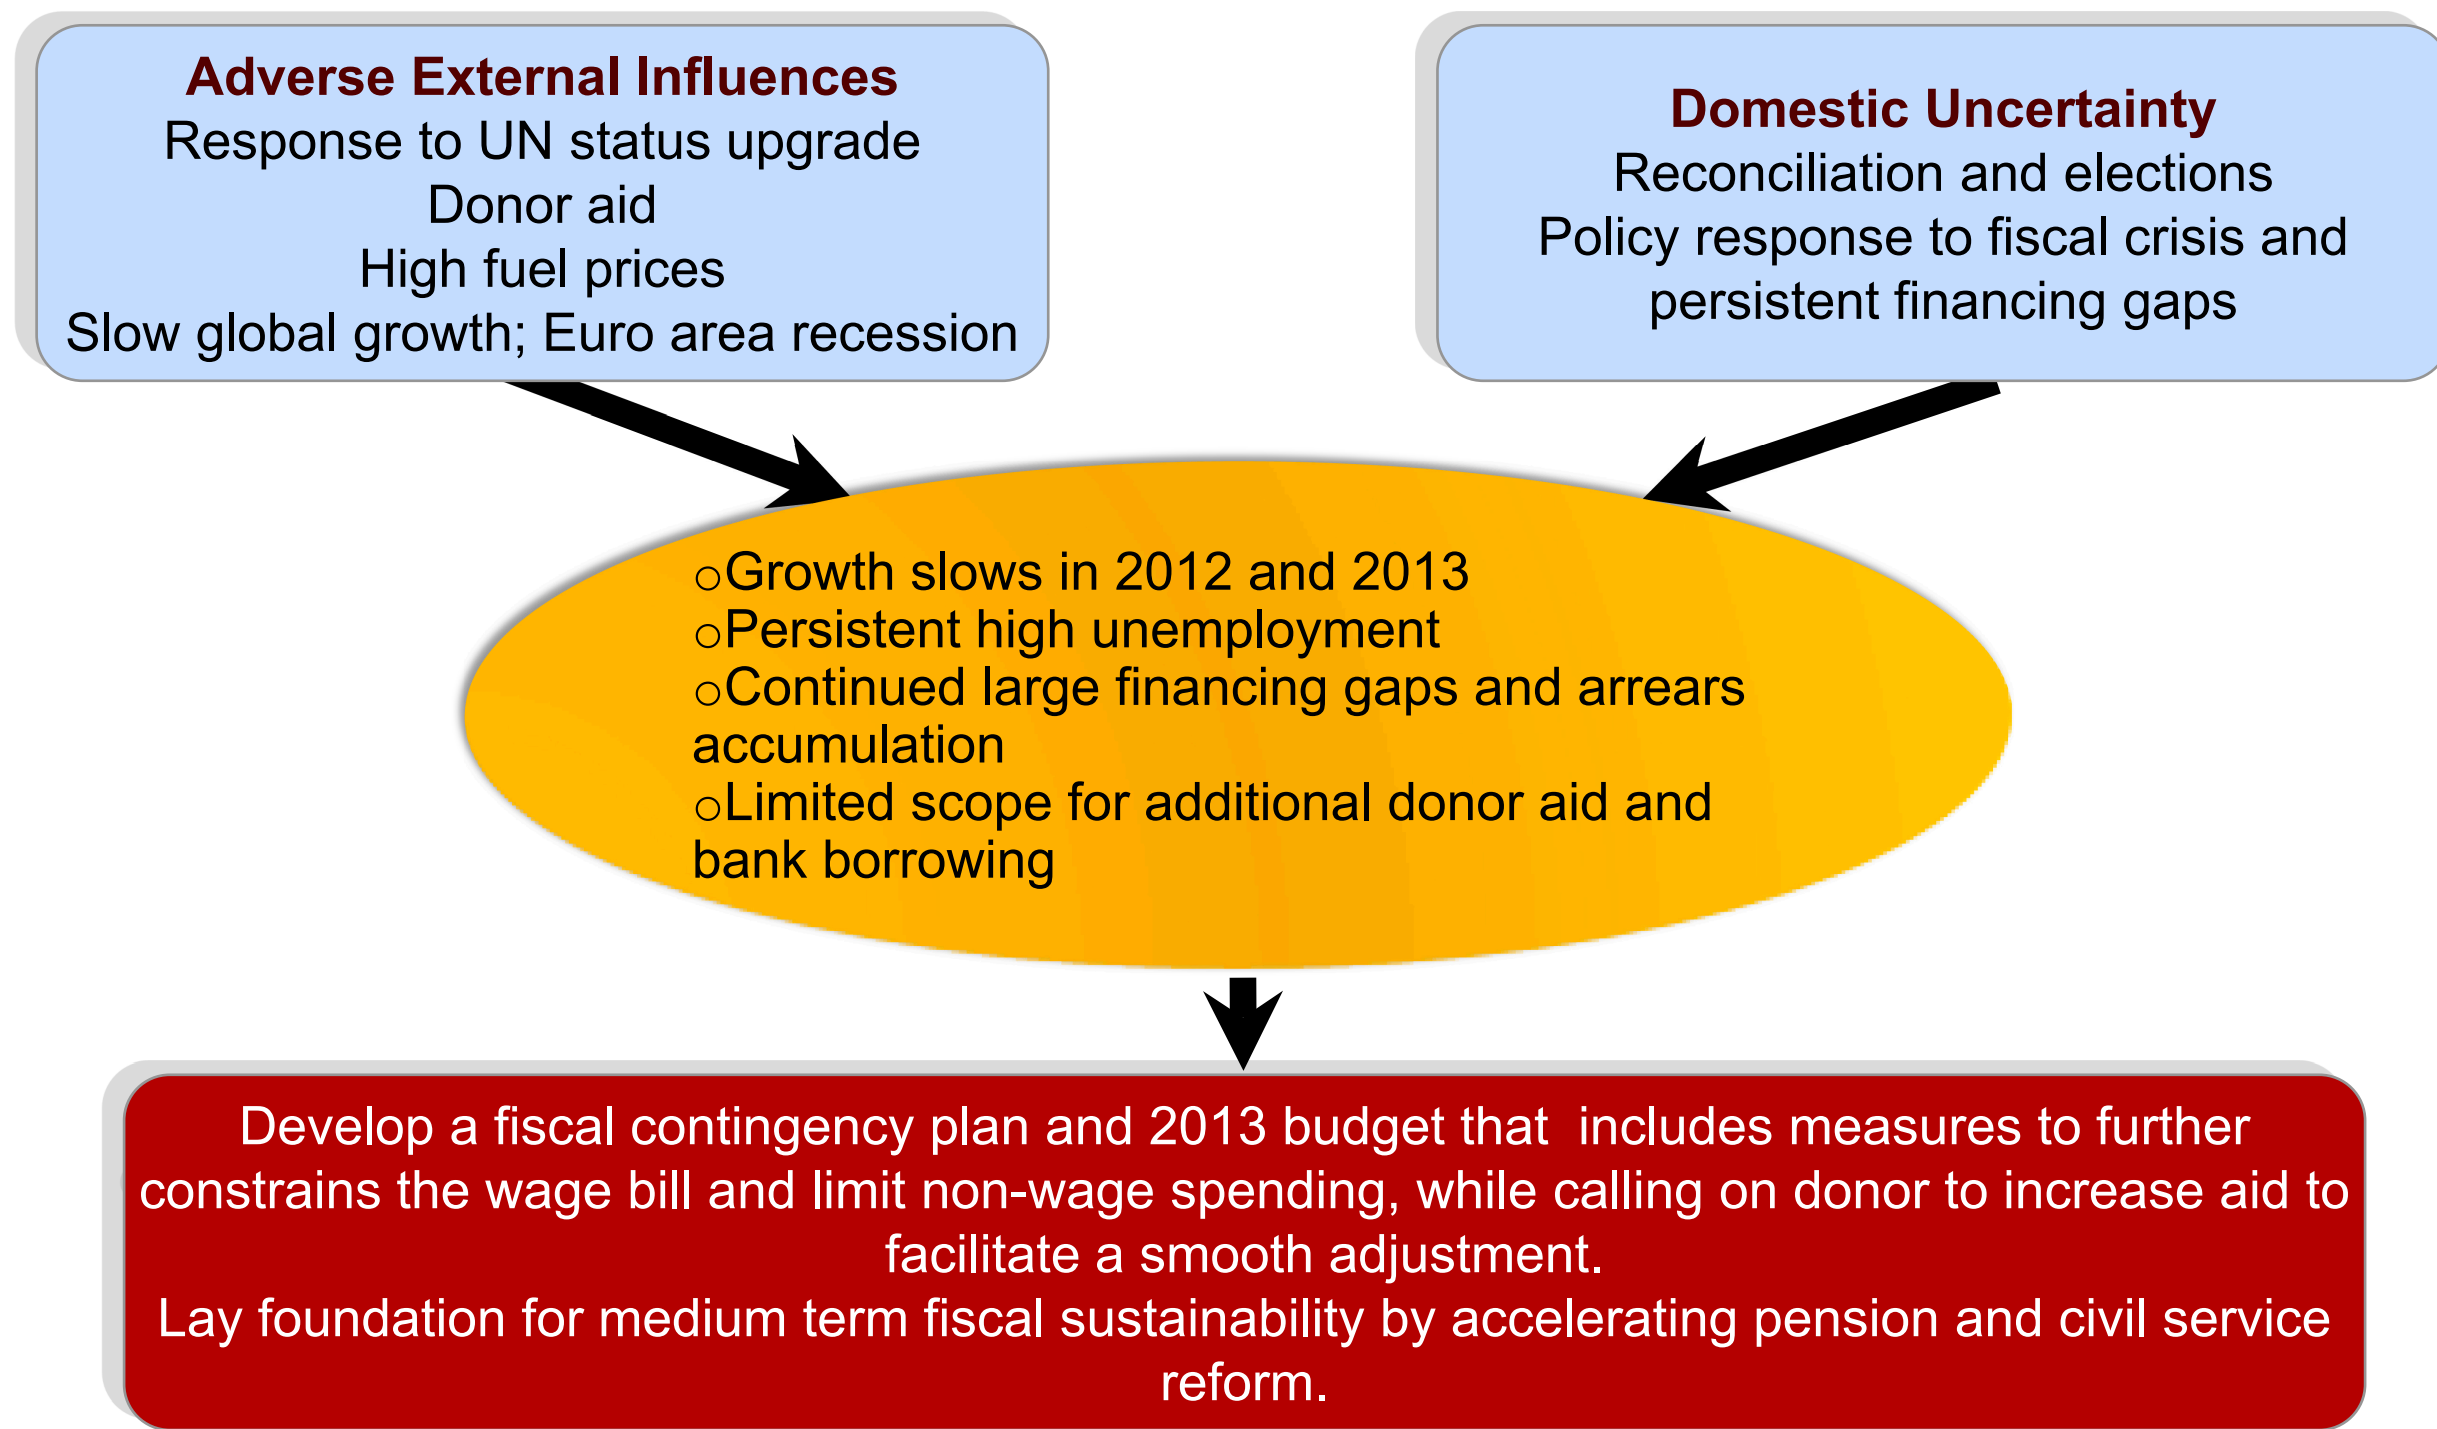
Adverse External Influences
Response to UN status upgrade
Donor aid
High fuel prices
Slow global growth; Euro area recession

Domestic Uncertainty
Reconciliation and elections
Policy response to fiscal crisis and persistent financing gaps

○Growth slows in 2012 and 2013
○Persistent high unemployment
○Continued large financing gaps and arrears accumulation
○Limited scope for additional donor aid and bank borrowing

Develop a fiscal contingency plan and 2013 budget that includes measures to further constrains the wage bill and limit non-wage spending, while calling on donor to increase aid to facilitate a smooth adjustment.
Lay foundation for medium term fiscal sustainability by accelerating pension and civil service reform.